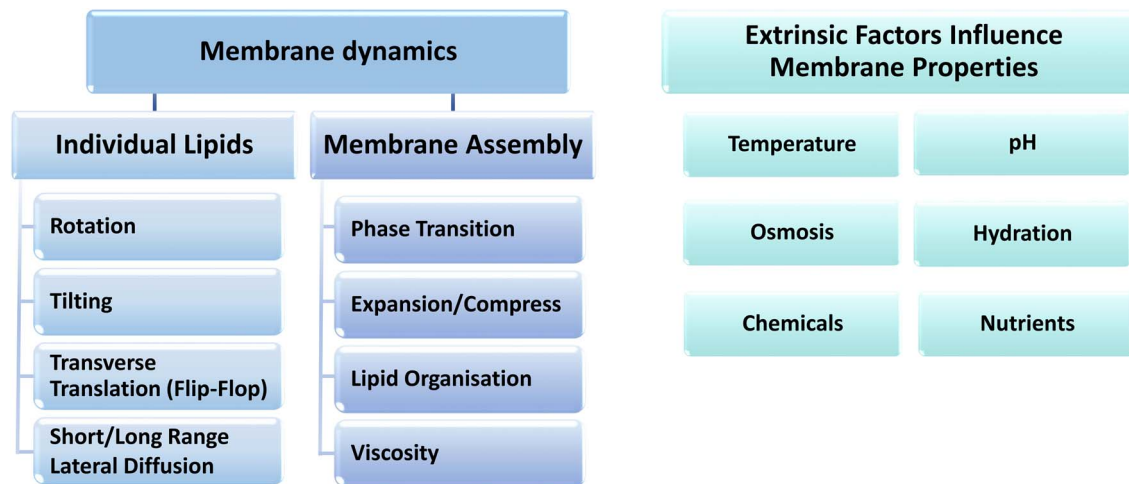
Membrane dynamics

Individual Lipids

Rotation

Tilting

Transverse Translation (Flip-Flop)

Short/Long Range Lateral Diffusion

Membrane Assembly

Phase Transition

Expansion/Compress

Lipid Organisation

Viscosity

Extrinsic Factors Influence Membrane Properties

Temperature

pH

Osmosis

Hydration

Chemicals

Nutrients